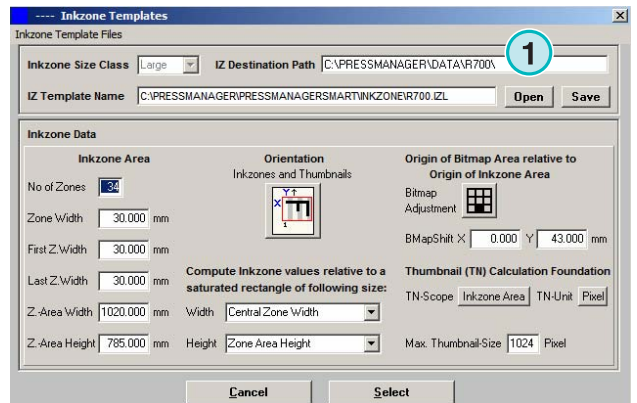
---- Inkzone Templates

Inkzone Template Files

Inkzone Size Class Large

IZ Destination Path C:\PRESSMANAGER\DATA\R700\

1

IZ Template Name C:\PRESSMANAGER\PRESSMANAGERSMART\INKZONE\R700.IZL

Open

Save

Inkzone Data

Inkzone Area

No of Zones 34

Zone Width 30.000 mm

First Z.Width 30.000 mm

Last Z.Width 30.000 mm

Z.-Area Width 1020.000 mm

Z.-Area Height 785.000 mm

Orientation
Inkzones and Thumbnails

Y
X
1

Compute Inkzone values relative to a saturated rectangle of following size:

Width Central Zone Width

Height Zone Area Height

Origin of Bitmap Area relative to Origin of Inkzone Area

Bitmap Adjustment

BMapShift X 0.000 Y 43.000 mm

Thumbnail (TN) Calculation Foundation

TN-Scope Inkzone Area TN-Unit Pixel

Max. Thumbnail-Size 1024 Pixel

Cancel

Select